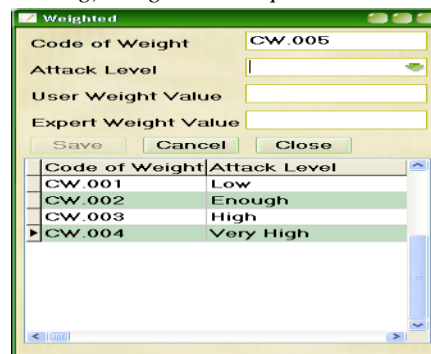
Weighted

Code of Weight CW.005

Attack Level

User Weight Value

Expert Weight Value

Save Cancel Close

| Code of Weight | Attack Level |
|---|---|
| CW.001 | Low |
| CW.002 | Enough |
| CW.003 | High |
| CW.004 | Very High |